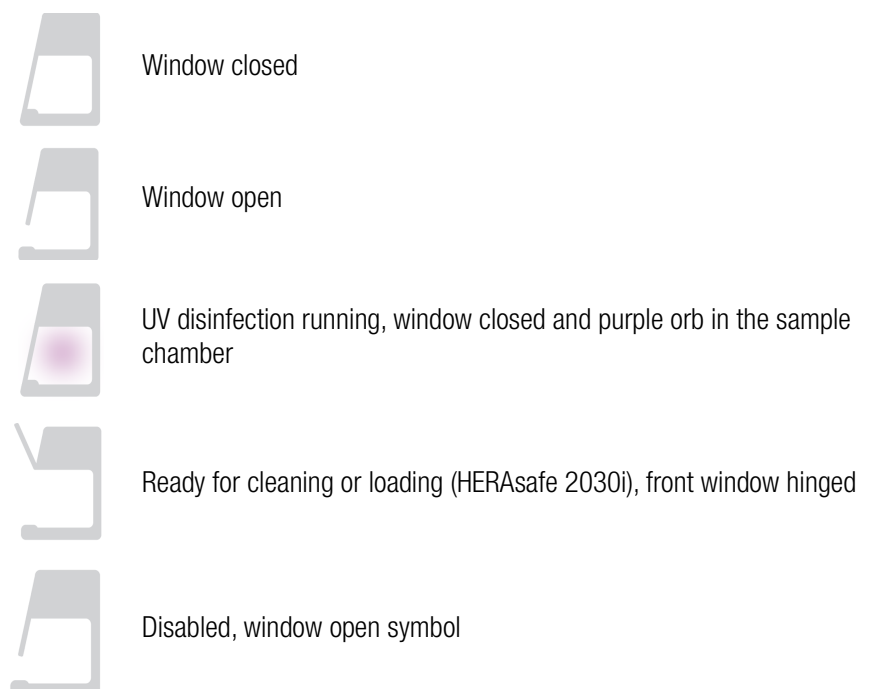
Window closed

Window open

UV disinfection running, window closed and purple orb in the sample chamber

Ready for cleaning or loading (HERAsafe 2030i), front window hinged

Disabled, window open symbol